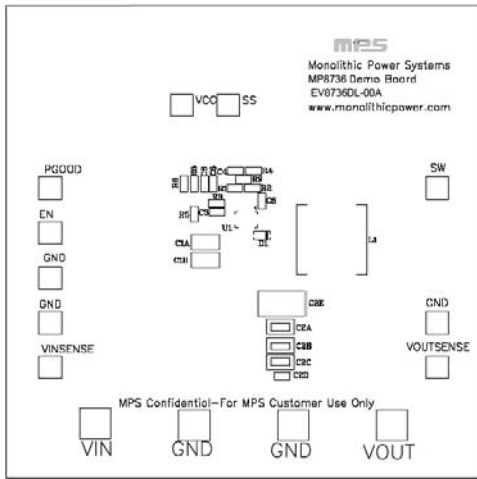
mps
Monolithic Power Systems
MP8736 Demo Board
EV8736DL-00A
www.monolithicpower.com

VCC
SS

PGOOD
SW
EN
GND
GND
GND
VINSENSE
VOUTSENSE

R6
R4
R2
R5
C5
C4
C3
U1
C1A
C1B
L1
C2E
C2A
C2B
C2C
C2D

MPS Confidential-For MPS Customer Use Only

VIN
GND
GND
VOUT